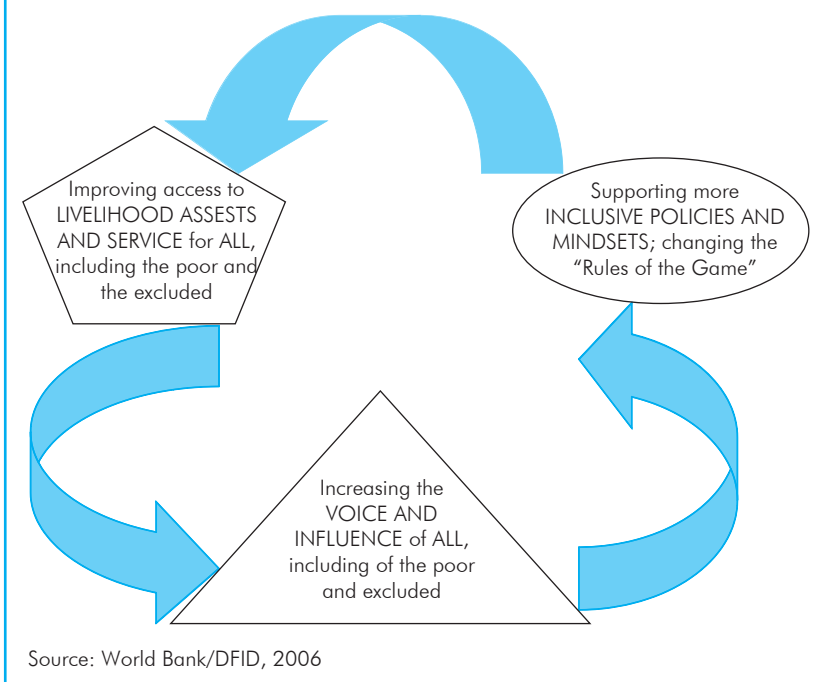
Improving access to LIVELIHOOD ASSESTS AND SERVICE for ALL, including the poor and the excluded

Supporting more INCLUSIVE POLICIES AND MINDSETS; changing the "Rules of the Game"

Increasing the VOICE AND INFLUENCE of ALL, including of the poor and excluded

Source: World Bank/DFID, 2006